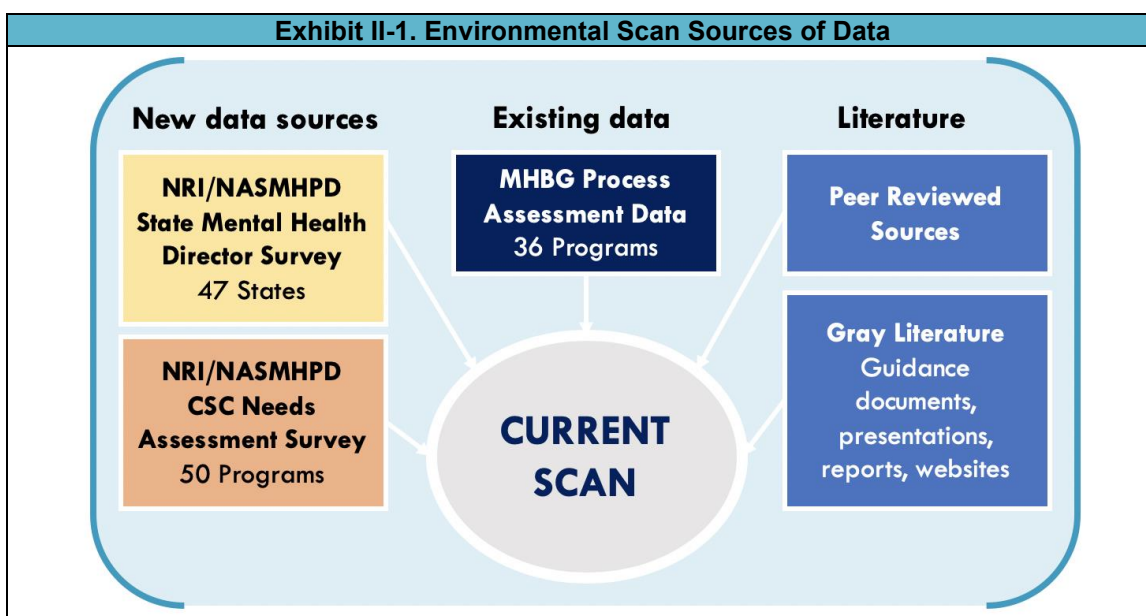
Exhibit II-1. Environmental Scan Sources of Data

New data sources

NRI/NASMHPD State Mental Health Director Survey
47 States

NRI/NASMHPD CSC Needs Assessment Survey
50 Programs

Existing data

MHBG Process Assessment Data
36 Programs

CURRENT SCAN

Literature

Peer Reviewed Sources

Gray Literature
Guidance documents, presentations, reports, websites